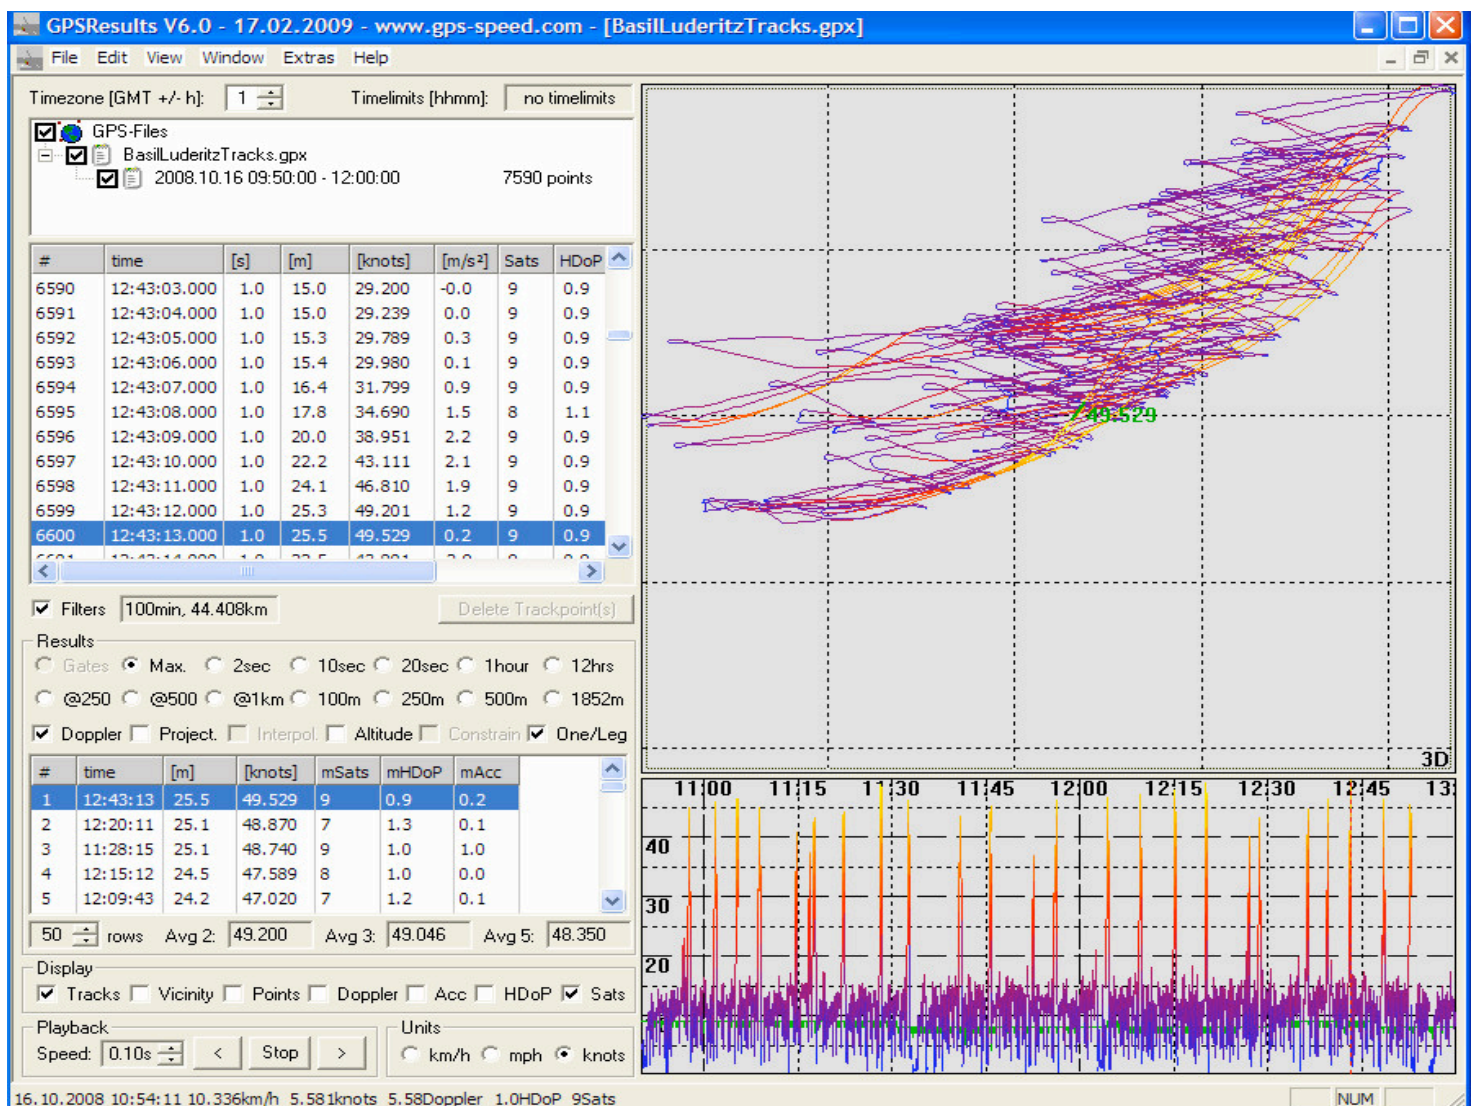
GPSResults V6.0 - 17.02.2009 - www.gps-speed.com - [BasilLuderitzTracks.gpx]

File Edit View Window Extras Help

Timezone [GMT +/- h]: 1 Timelimits [hhmm]: no timelimits

GPS-Files
BasilLuderitzTracks.gpx
2008.10.16 09:50:00 - 12:00:00 7590 points

| # | time | [s] | [m] | [knots] | [m/s²] | Sats | HDoP |
|---|---|---|---|---|---|---|---|
| 6590 | 12:43:03.000 | 1.0 | 15.0 | 29.200 | -0.0 | 9 | 0.9 |
| 6591 | 12:43:04.000 | 1.0 | 15.0 | 29.239 | 0.0 | 9 | 0.9 |
| 6592 | 12:43:05.000 | 1.0 | 15.3 | 29.789 | 0.3 | 9 | 0.9 |
| 6593 | 12:43:06.000 | 1.0 | 15.4 | 29.980 | 0.1 | 9 | 0.9 |
| 6594 | 12:43:07.000 | 1.0 | 16.4 | 31.799 | 0.9 | 9 | 0.9 |
| 6595 | 12:43:08.000 | 1.0 | 17.8 | 34.690 | 1.5 | 8 | 1.1 |
| 6596 | 12:43:09.000 | 1.0 | 20.0 | 38.951 | 2.2 | 9 | 0.9 |
| 6597 | 12:43:10.000 | 1.0 | 22.2 | 43.111 | 2.1 | 9 | 0.9 |
| 6598 | 12:43:11.000 | 1.0 | 24.1 | 46.810 | 1.9 | 9 | 0.9 |
| 6599 | 12:43:12.000 | 1.0 | 25.3 | 49.201 | 1.2 | 9 | 0.9 |
| 6600 | 12:43:13.000 | 1.0 | 25.5 | 49.529 | 0.2 | 9 | 0.9 |

Filters 100min, 44.408km Delete Trackpoint(s)

Results
Gates Max. 2sec 10sec 20sec 1hour 12hrs
@250 @500 @1km 100m 250m 500m 1852m
Doppler Project. Interpol. Altitude Constrain One/Leg

| # | time | [m] | [knots] | mSats | mHDoP | mAcc |
|---|---|---|---|---|---|---|
| 1 | 12:43:13 | 25.5 | 49.529 | 9 | 0.9 | 0.2 |
| 2 | 12:20:11 | 25.1 | 48.870 | 7 | 1.3 | 0.1 |
| 3 | 11:28:15 | 25.1 | 48.740 | 9 | 1.0 | 1.0 |
| 4 | 12:15:12 | 24.5 | 47.589 | 8 | 1.0 | 0.0 |
| 5 | 12:09:43 | 24.2 | 47.020 | 7 | 1.2 | 0.1 |

50 rows Avg 2: 49.200 Avg 3: 49.046 Avg 5: 48.350

Display
Tracks Vicinity Points Doppler Acc HDoP Sats

Playback
Speed: 0.10s < Stop >

Units
km/h mph knots

49.529
3D

11:00 11:15 11:30 11:45 12:00 12:15 12:30 12:45 13:
40
30
20

16.10.2008 10:54:11 10.336km/h 5.581knots 5.58Doppler 1.0HDoP 9Sats NUM